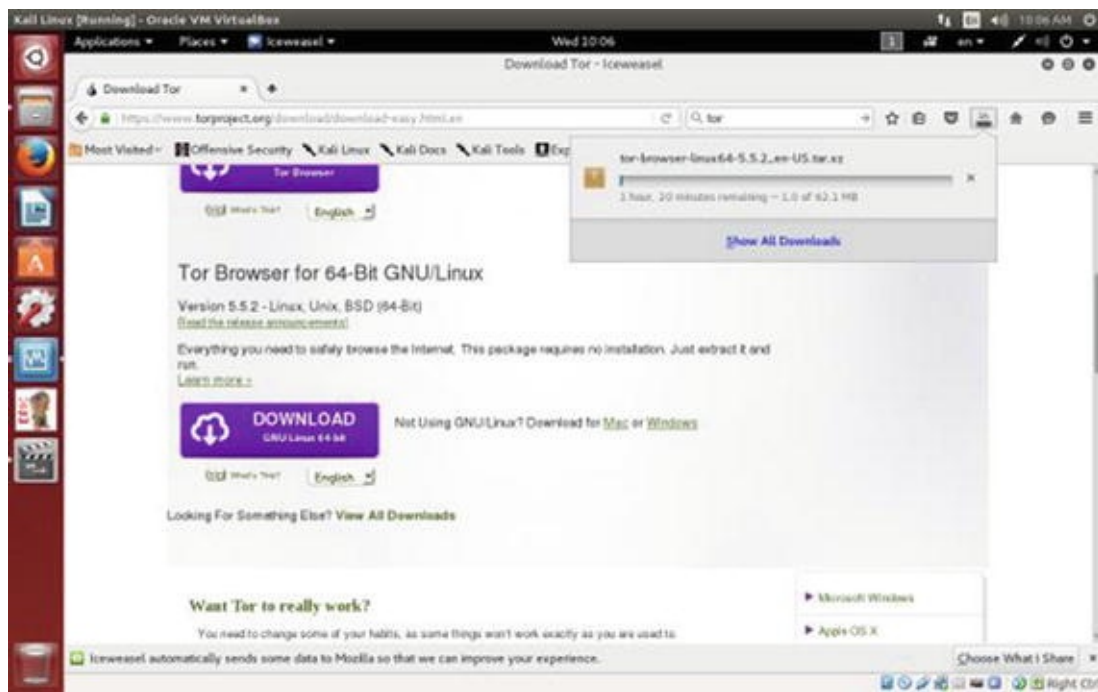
Kali Linux [Running] - Oracle VM VirtualBox

10:06 AM

Applications ▾ Places ▾ Iceweasel ▾

Wed 10:06

en ▾

Download Tor - Iceweasel

Download Tor ×

https://www.torproject.org/download/download-easy.html.en

tor

Most Visited ▾ Offensive Security Kali Linux Kali Docs Kali Tools Exp

tor-browser-linux64-5.5.2_en-US.tar.xz

1 hour, 20 minutes remaining — 1.0 of 62.1 MB

Show All Downloads

Tor Browser

What's This? English

Tor Browser for 64-Bit GNU/Linux

Version 5.5.2 - Linux, Unix, BSD (64-Bit)

Read the release announcements!

Everything you need to safely browse the Internet. This package requires no installation. Just extract it and run.

Learn more »

DOWNLOAD
GNU/Linux 64-bit

Not Using GNU/Linux? Download for Mac or Windows

What's This? English

Looking For Something Else? View All Downloads

Want Tor to really work?

You need to change some of your habits, as some things won't work exactly as you are used to.

▶ Microsoft Windows

▶ Apple OS X

Iceweasel automatically sends some data to Mozilla so that we can improve your experience.

Choose What I Share ×

Right Ctrl